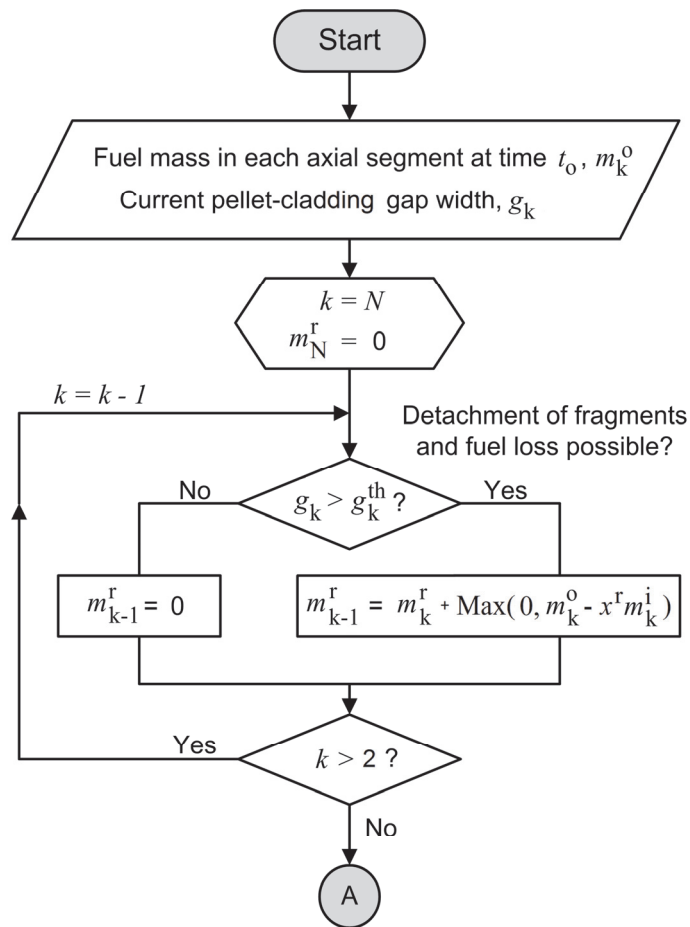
Start

Fuel mass in each axial segment at time $t_o$, $m_k^o$
Current pellet-cladding gap width, $g_k$

$k = N$
$m_N^r = 0$

$k = k - 1$

Detachment of fragments and fuel loss possible?

No

$g_k > g_k^{th}$ ?

Yes

$m_{k-1}^r = 0$

$m_{k-1}^r = m_k^r + \text{Max}(0, m_k^o - x^r m_k^i)$

Yes

$k > 2$ ?

No

A